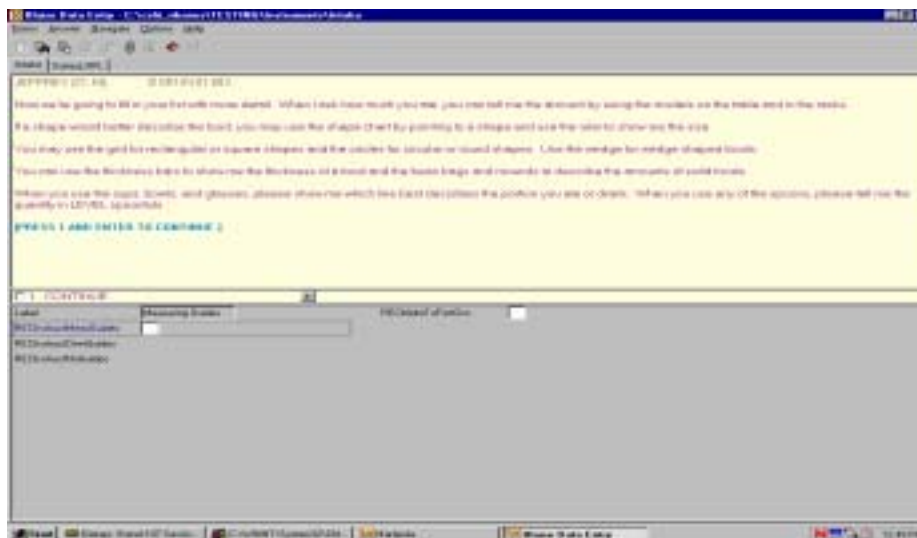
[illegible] Data Entry - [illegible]

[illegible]

Intake | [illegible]

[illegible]

Now we're going to fill in your list with more detail. When I ask how much you ate, you can tell me the amount by using the models on the table and in the racks.

If a shape would better describe the food, you may use the shape chart by pointing to a shape and use the ruler to show me the size.

You may use the grid for rectangular or square shapes and the circles for circular or round shapes. Use the wedge for wedge shaped foods.

You can use the thickness bars to show me the thickness of a food and the bean bags and mounds to describe the amounts of solid foods.

When you use the cups, bowls, and glasses, please show me which line best describes the portion you ate or drank. When you use any of the spoons, please tell me the quantity in LEVEL spoonfuls.

[PRESS 1 AND ENTER TO CONTINUE]

1. CONTINUE

Label | Measuring Guides | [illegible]

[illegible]

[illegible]

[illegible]

Start | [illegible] | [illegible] | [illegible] | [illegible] Data Entry | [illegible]